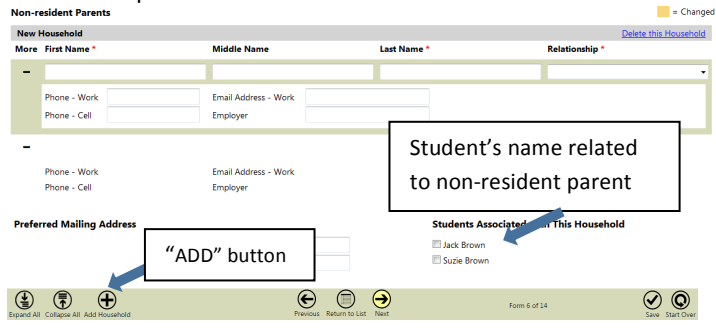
Non-resident Parents

= Changed

New Household

Delete this Household

| More | First Name * | Middle Name | Last Name * | Relationship * |
|---|---|---|---|---|
| – | | | | |

Phone - Work

Email Address - Work

Phone - Cell

Employer

–

Phone - Work

Email Address - Work

Phone - Cell

Employer

Student's name related to non-resident parent

Preferred Mailing Address

Students Associated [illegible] This Household

"ADD" button

Jack Brown

Suzie Brown

Expand All

Collapse All

Add Household

Previous

Return to List

Next

Form 6 of 14

Save

Start Over